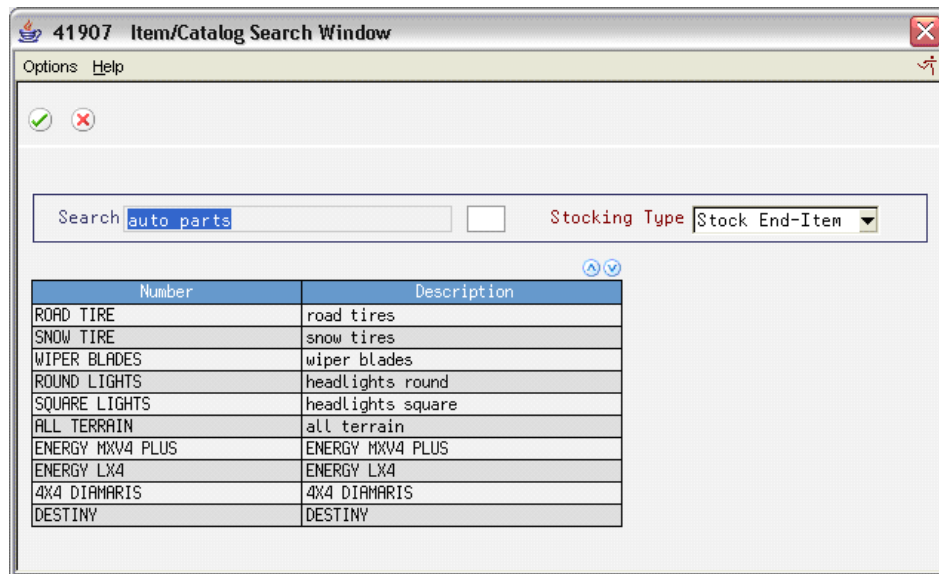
41907 Item/Catalog Search Window

Options Help

Search auto parts

Stocking Type Stock End-Item

| Number | Description |
|---|---|
| ROAD TIRE | road tires |
| SNOW TIRE | snow tires |
| WIPER BLADES | wiper blades |
| ROUND LIGHTS | headlights round |
| SQUARE LIGHTS | headlights square |
| ALL TERRAIN | all terrain |
| ENERGY MXV4 PLUS | ENERGY MXV4 PLUS |
| ENERGY LX4 | ENERGY LX4 |
| 4X4 DIAMARIS | 4X4 DIAMARIS |
| DESTINY | DESTINY |